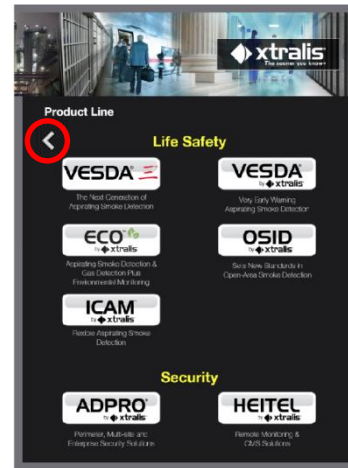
xtralis
The sooner you know

Product Line

Life Safety

VESDA
The Next Generation of Aspirating Smoke Detection

VESDA
by xtralis
Very Early Warning Aspirating Smoke Detection

ECO
by xtralis
Aspirating Smoke Detection & Gas Detection Plus Environmental Monitoring

OSID
by xtralis
Sets New Standards in Open-Area Smoke Detection

ICAM
by xtralis
Flexible Aspirating Smoke Detection

Security

ADPRO
by xtralis
Perimeter, Multi-site and Enterprise Security Solutions

HEITEL
by xtralis
Remote Monitoring & CMS Solutions